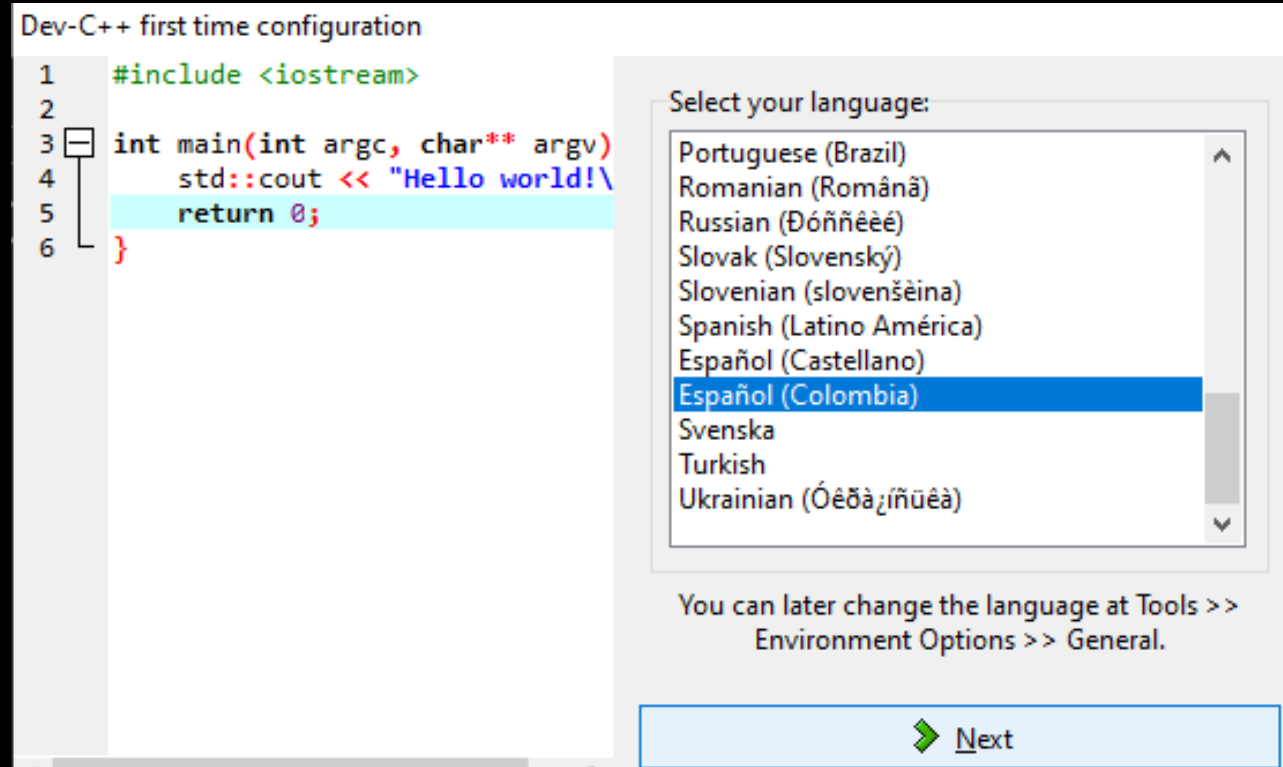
Dev-C++ first time configuration

1 #include <iostream>
2
3 int main(int argc, char** argv)
4     std::cout << "Hello world!\
5     return 0;
6 }

Select your language:

Portuguese (Brazil)
Romanian (Românã)
Russian (Ðóññêèé)
Slovak (Slovenský)
Slovenian (slovenšèina)
Spanish (Latino América)
Español (Castellano)
Español (Colombia)
Svenska
Turkish
Ukrainian (Óêðà¿íñüêà)

You can later change the language at Tools >> Environment Options >> General.

Next